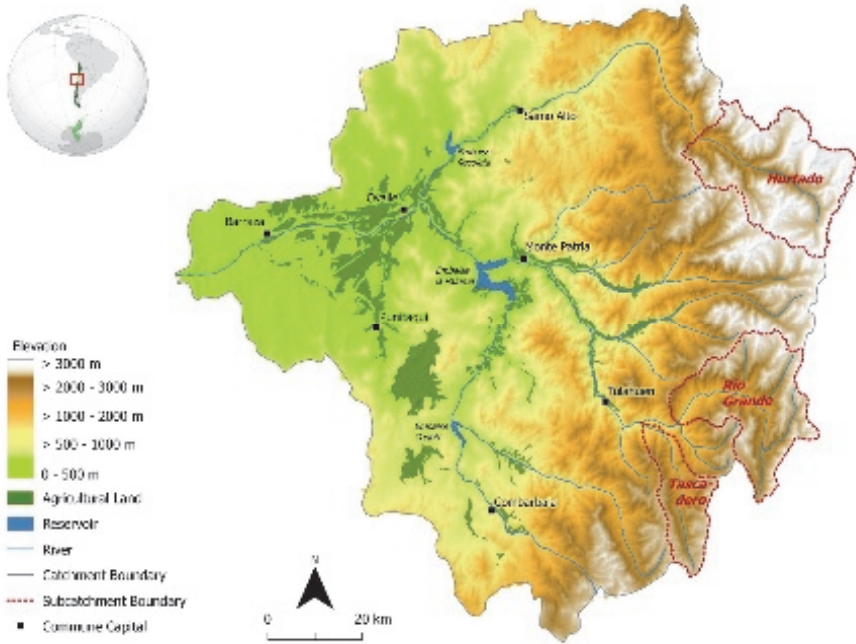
Samo Alto

Embalse Recoleta

Ovalle

Barraza

Monte Patria

Embalse La Paloma

Punitaqui

Tulahuen

Embalse Cogotí

Combarbalá

Hurtado

Rio Grande

Tascadero

Elevation

> 3000 m

> 2000 - 3000 m

> 1000 - 2000 m

> 500 - 1000 m

0 - 500 m

Agricultural Land

Reservoir

River

Catchment Boundary

Subcatchment Boundary

Commune Capital

N

0

20 km